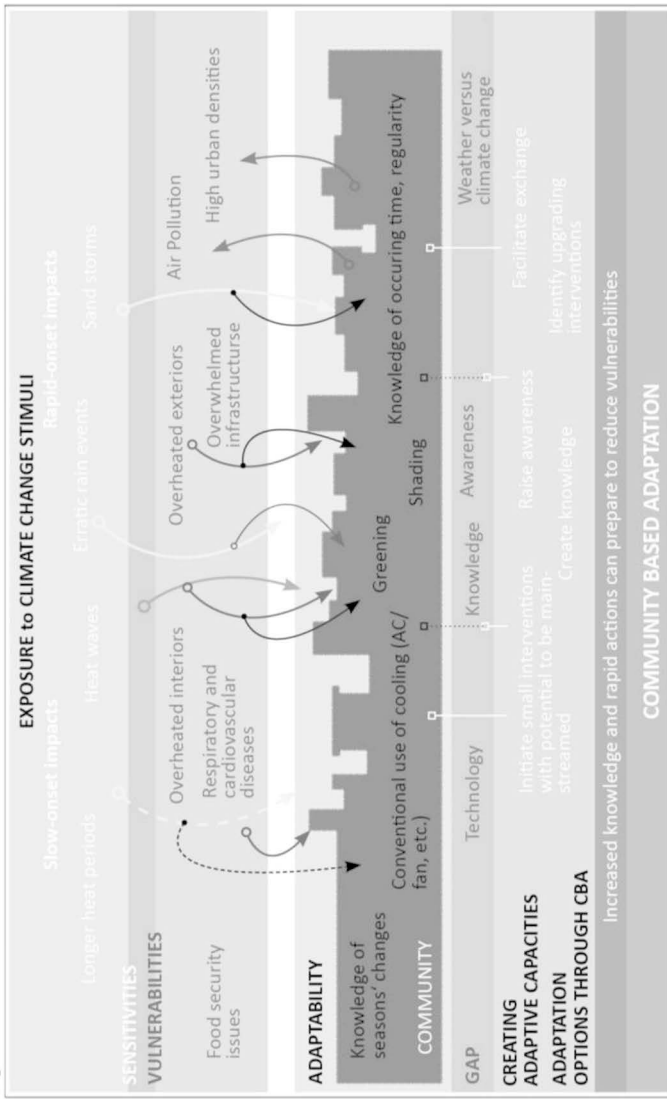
EXPOSURE to CLIMATE CHANGE STIMULI

Slow-onset impacts

Rapid-onset impacts

Longer heat periods

Heat waves

Erratic rain events

Sand storms

SENSITIVITIES

VULNERABILITIES

Food security issues

Overheated interiors

Respiratory and cardiovascular diseases

Overheated exteriors

Overwhelmed infrastructurse

Air Pollution

High urban densities

ADAPTABILITY

Knowledge of seasons' changes

Conventional use of cooling (AC/ fan, etc.)

Greening

Shading

Knowledge of occuring time, regularity

COMMUNITY

GAP

Technology

Knowledge

Awareness

Weather versus climate change

CREATING ADAPTIVE CAPACITIES

ADAPTATION OPTIONS THROUGH CBA

Initiate small interventions with potential to be mainstreamed

Create knowledge

Raise awareness

Identify upgrading interventions

Facilitate exchange

Increased knowledge and rapid actions can prepare to reduce vulnerabilities

COMMUNITY BASED ADAPTATION